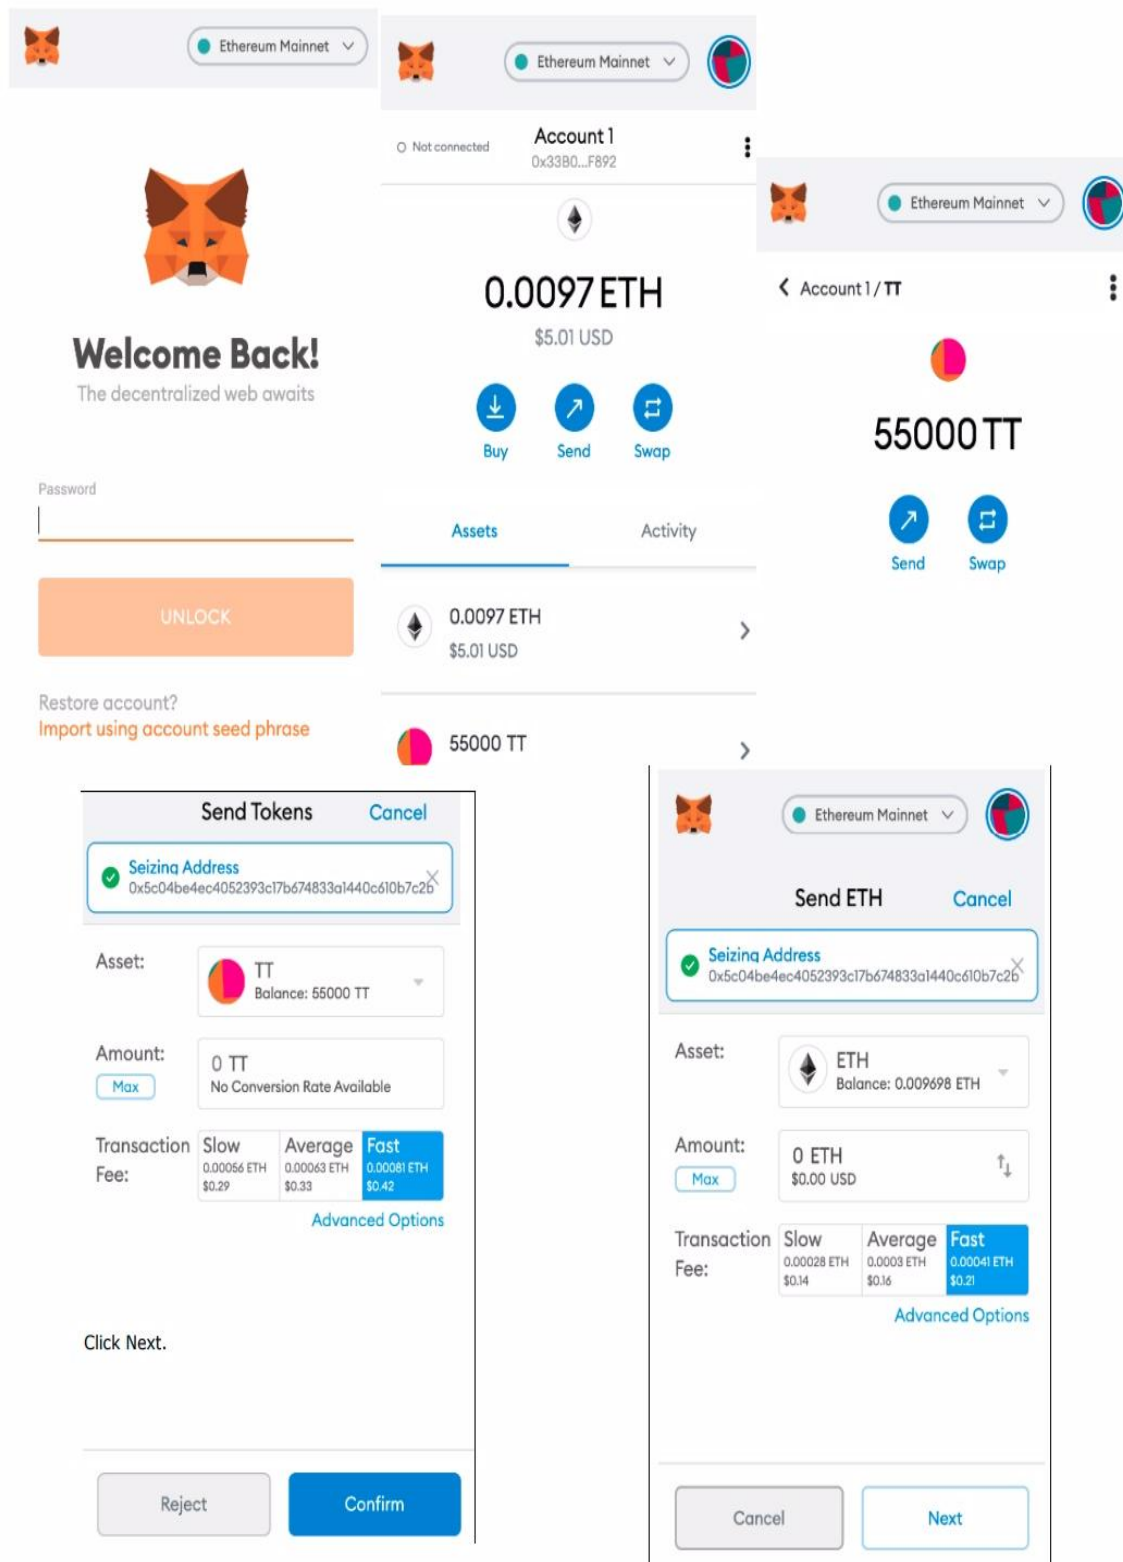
Ethereum Mainnet

Welcome Back!
The decentralized web awaits

Password

UNLOCK

Restore account?
Import using account seed phrase

Ethereum Mainnet

Not connected
Account 1
0x33B0...F892

0.0097 ETH
$5.01 USD

Buy
Send
Swap

Assets
Activity

0.0097 ETH
$5.01 USD

55000 TT

Ethereum Mainnet

Account 1 / TT

55000 TT

Send
Swap

Send Tokens
Cancel

Seizing Address
0x5c04be4ec4052393c17b674833a1440c610b7c2b

Asset:
TT
Balance: 55000 TT

Amount:
Max
0 TT
No Conversion Rate Available

Transaction Fee:
| Slow | Average | Fast |
|---|---|---|
| 0.00056 ETH $0.29 | 0.00063 ETH $0.33 | 0.00081 ETH $0.42 |

Advanced Options

Click Next.

Reject
Confirm

Ethereum Mainnet

Send ETH
Cancel

Seizing Address
0x5c04be4ec4052393c17b674833a1440c610b7c2b

Asset:
ETH
Balance: 0.009698 ETH

Amount:
Max
0 ETH
$0.00 USD

Transaction Fee:
| Slow | Average | Fast |
|---|---|---|
| 0.00028 ETH $0.14 | 0.0003 ETH $0.16 | 0.00041 ETH $0.21 |

Advanced Options

Cancel
Next